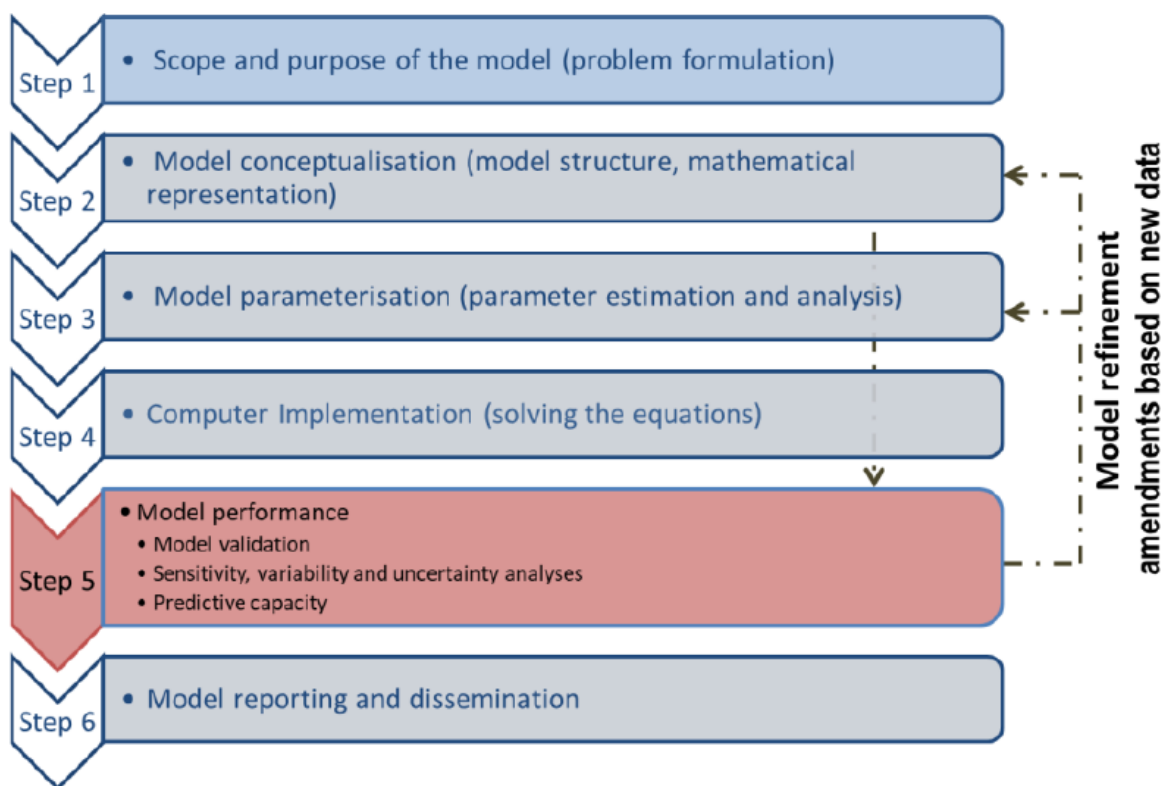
Step 1
• Scope and purpose of the model (problem formulation)

Step 2
• Model conceptualisation (model structure, mathematical representation)

Step 3
• Model parameterisation (parameter estimation and analysis)

Step 4
• Computer Implementation (solving the equations)

Step 5
• Model performance
• Model validation
• Sensitivity, variability and uncertainty analyses
• Predictive capacity

Step 6
• Model reporting and dissemination

Model refinement
amendments based on new data